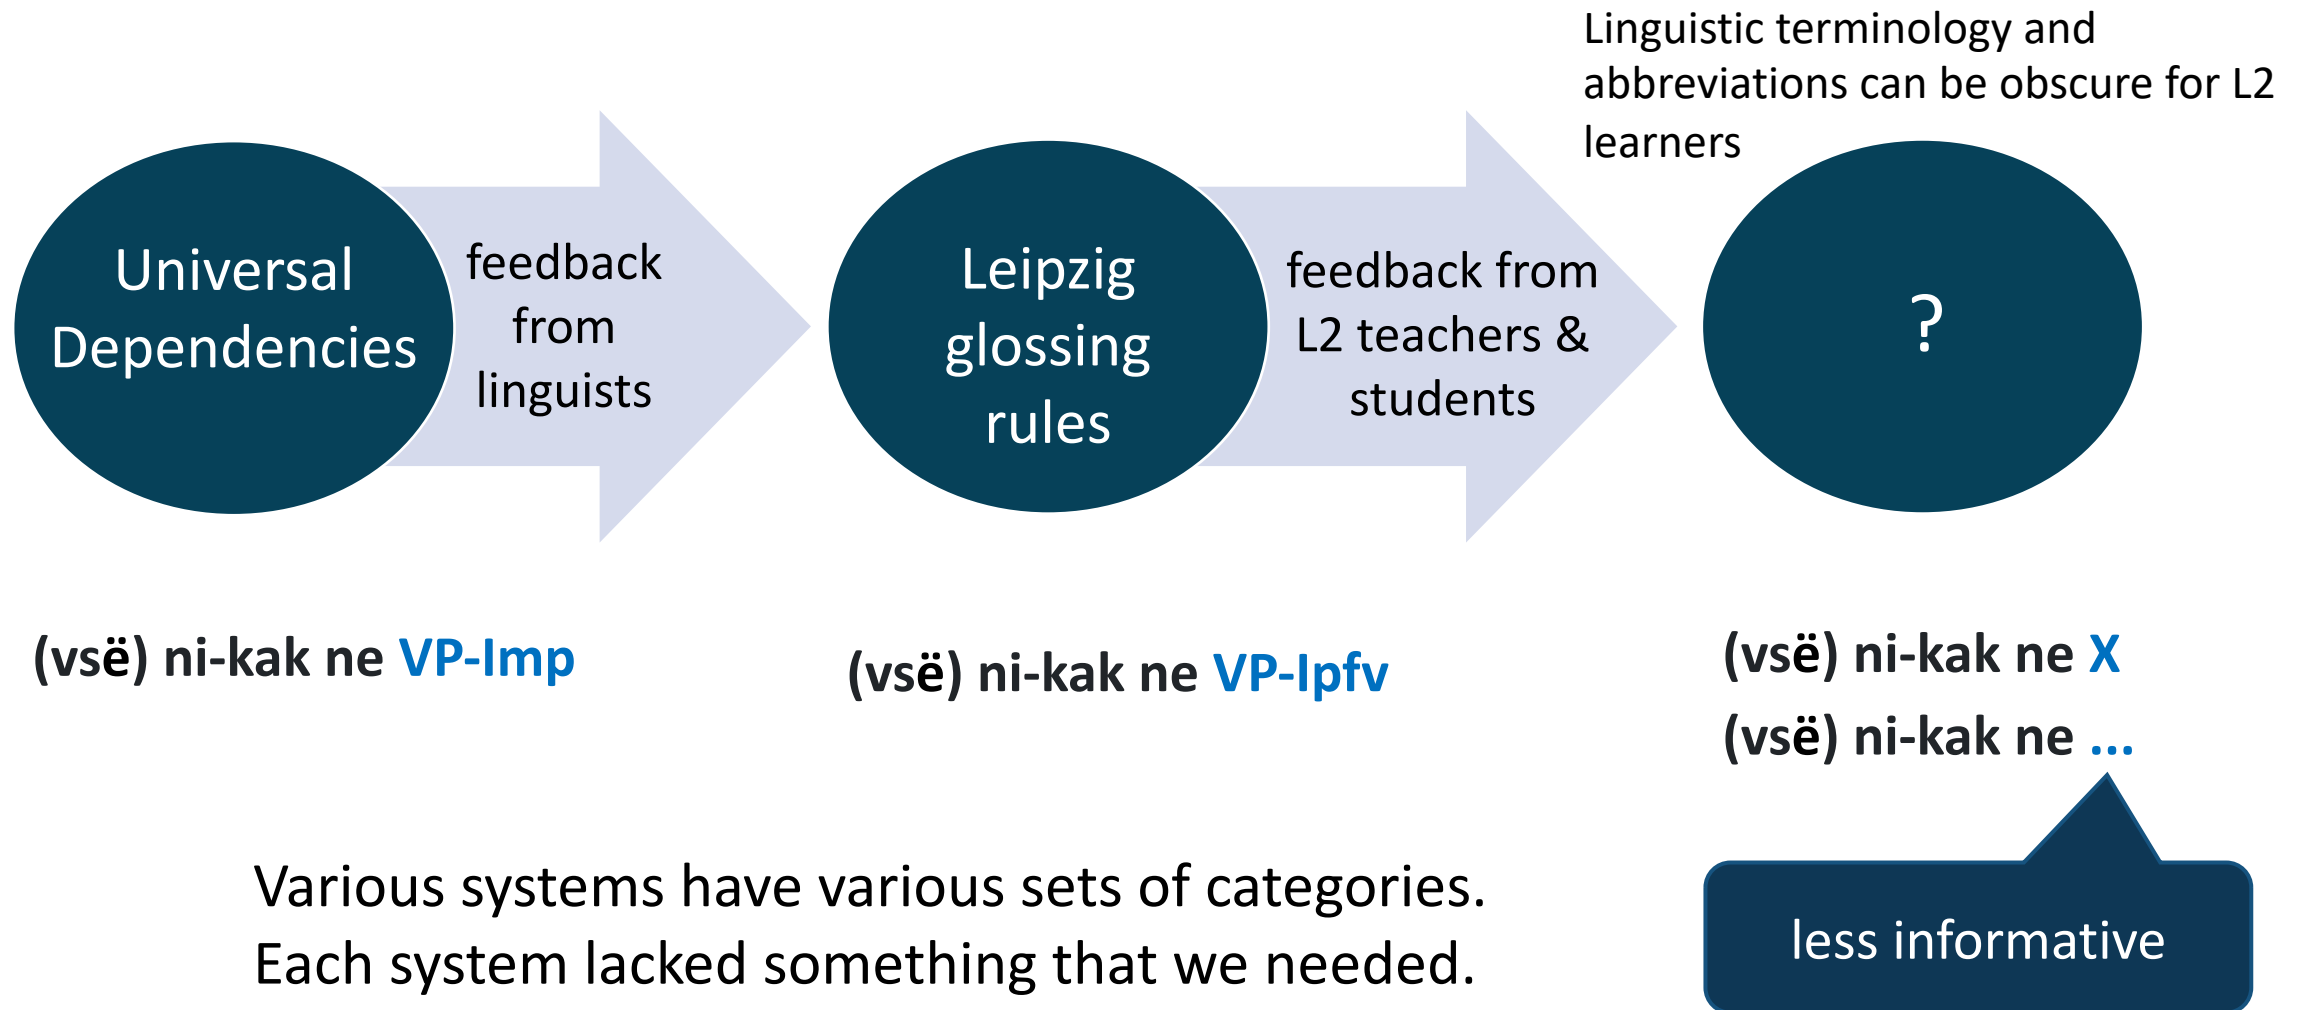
Linguistic terminology and abbreviations can be obscure for L2 learners

Universal Dependencies

feedback from linguists

Leipzig glossing rules

feedback from L2 teachers & students

?

(vsë) ni-kak ne VP-Imp

(vsë) ni-kak ne VP-Ipfv

(vsë) ni-kak ne X

(vsë) ni-kak ne ...

less informative

Various systems have various sets of categories.
Each system lacked something that we needed.